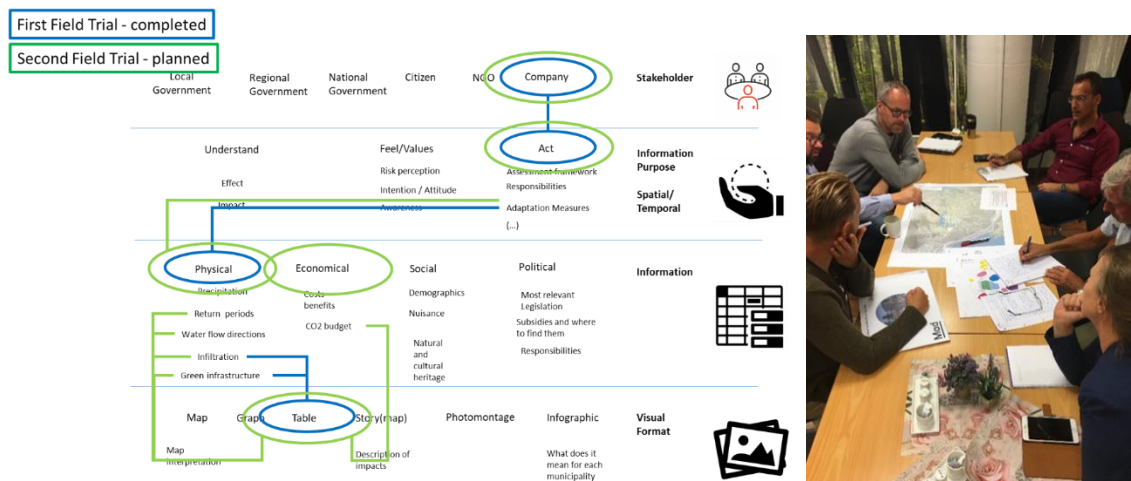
First Field Trial - completed

Second Field Trial - planned

Local Government Regional Government National Government Citizen NGO Company **Stakeholder**

Understand Feel/Values Act **Information Purpose**

Effect Risk perception Assessment framework **Spatial/ Temporal**

Impact Intention / Attitude Responsibilities

Awareness Adaptation Measures

(...)

Physical Economical Social Political **Information**

Precipitation Costs benefits Demographics Most relevant Legislation

Return periods Nuisance Subsidies and where to find them

Water flow directions CO2 budget Responsibilities

Infiltration Natural and cultural heritage

Green infrastructure

Map Graph Table Story(map) Photomontage Infographic **Visual Format**

Map interpretation Description of impacts What does it mean for each municipality